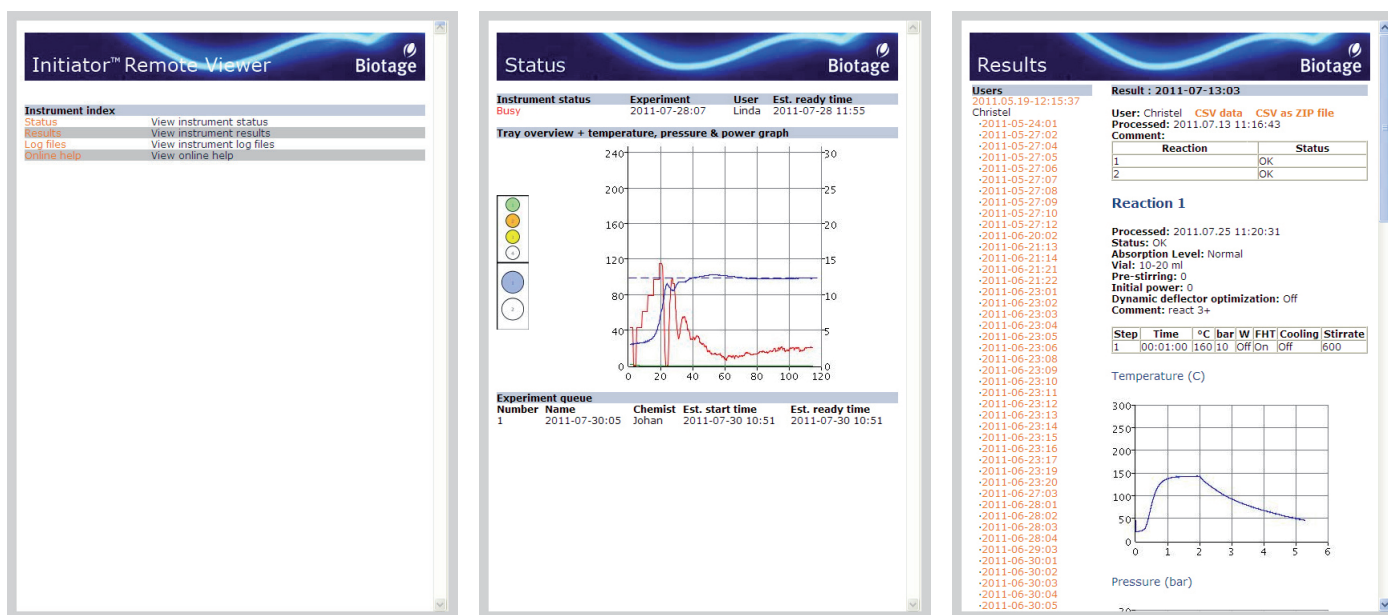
Initiator™ Remote Viewer
Biotage

Instrument index

| | |
|---|---|
| Status | View instrument status |
| Results | View instrument results |
| Log files | View instrument log files |
| Online help | View online help |

Status
Biotage

| Instrument status | Experiment | User | Est. ready time |
|---|---|---|---|
| Busy | 2011-07-28:07 | Linda | 2011-07-28 11:55 |

Tray overview + temperature, pressure & power graph

240 200 160 120 80 40 0
30 25 20 15 10 5 0
0 20 40 60 80 100 120

Experiment queue

| Number | Name | Chemist | Est. start time | Est. ready time |
|---|---|---|---|---|
| 1 | 2011-07-30:05 | Johan | 2011-07-30 10:51 | 2011-07-30 10:51 |

Results
Biotage

Users
2011.05.19-12:15:37
Christel
·2011-05-24:01
·2011-05-27:02
·2011-05-27:04
·2011-05-27:05
·2011-05-27:06
·2011-05-27:07
·2011-05-27:08
·2011-05-27:09
·2011-05-27:10
·2011-05-27:12
·2011-06-20:02
·2011-06-21:13
·2011-06-21:14
·2011-06-21:21
·2011-06-21:22
·2011-06-23:01
·2011-06-23:02
·2011-06-23:03
·2011-06-23:04
·2011-06-23:05
·2011-06-23:06
·2011-06-23:08
·2011-06-23:09
·2011-06-23:10
·2011-06-23:11
·2011-06-23:12
·2011-06-23:13
·2011-06-23:14
·2011-06-23:15
·2011-06-23:16
·2011-06-23:17
·2011-06-23:19
·2011-06-23:20
·2011-06-27:03
·2011-06-28:01
·2011-06-28:02
·2011-06-28:03
·2011-06-28:04
·2011-06-29:03
·2011-06-30:01
·2011-06-30:02
·2011-06-30:03
·2011-06-30:04
·2011-06-30:05

Result : 2011-07-13:03

User: Christel CSV data CSV as ZIP file
Processed: 2011.07.13 11:16:43
Comment:

| Reaction | Status |
|---|---|
| 1 | OK |
| 2 | OK |

Reaction 1

Processed: 2011.07.25 11:20:31
Status: OK
Absorption Level: Normal
Vial: 10-20 ml
Pre-stirring: 0
Initial power: 0
Dynamic deflector optimization: Off
Comment: react 3+

| Step | Time | °C | bar | W | FHT | Cooling | Stirrate |
|---|---|---|---|---|---|---|---|
| 1 | 00:01:00 | 160 | 10 | Off | On | Off | 600 |

Temperature (C)

300 250 200 150 100 50 0
0 1 2 3 4 5 6

Pressure (bar)